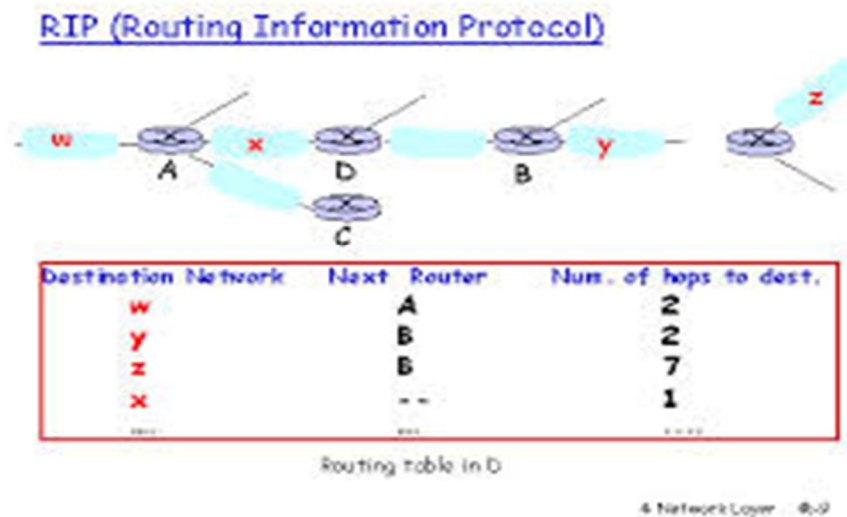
RIP (Routing Information Protocol)

w
x
y
z
A
D
B
C

| Destination Network | Next Router | Num. of hops to dest. |
|---|---|---|
| w | A | 2 |
| y | B | 2 |
| z | B | 7 |
| x | -- | 1 |
| .... | .... | .... |

Routing table in D

4: Network Layer 4b-9